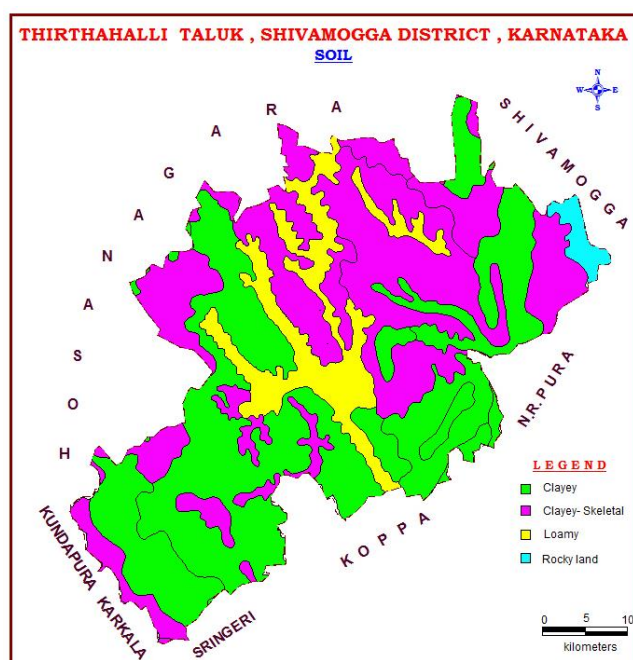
THIRTHAHALLI TALUK , SHIVAMOGGA DISTRICT , KARNATAKA
SOIL

N
W E
S

HOSANAGARA

SHIVAMOGGA

N.R.PURA

KOPPA

SRINGERI

KUNDAPURA KARKALA

LEGEND
Clayey
Clayey- Skeletal
Loamy
Rocky land

0 5 10
kilometers